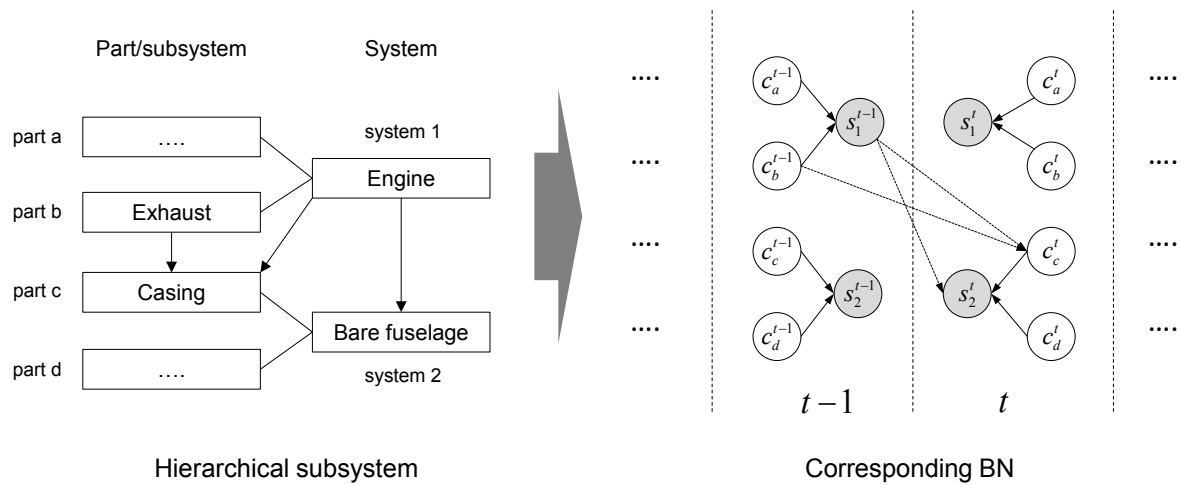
Part/subsystem

System

part a

….

system 1

Engine

part b

Exhaust

part c

Casing

Bare fuselage

part d

….

system 2

Hierarchical subsystem

....

....

....

....

$c_a^{t-1}$

$s_1^{t-1}$

$c_b^{t-1}$

$c_c^{t-1}$

$s_2^{t-1}$

$c_d^{t-1}$

$c_a^t$

$s_1^t$

$c_b^t$

$c_c^t$

$s_2^t$

$c_d^t$

....

....

....

....

$t-1$

$t$

Corresponding BN